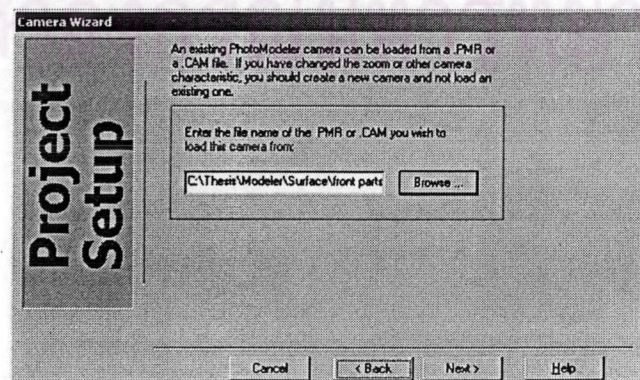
Camera Wizard

Project Setup

An existing PhotoModeler camera can be loaded from a .PMR or a .CAM file. If you have changed the zoom or other camera characteristic, you should create a new camera and not load an existing one.

Enter the file name of the .PMR or .CAM you wish to load the camera from:

C:\Thesis\Modeler\Surface\front parts

Browse ...

Cancel

< Back

Next >

Help